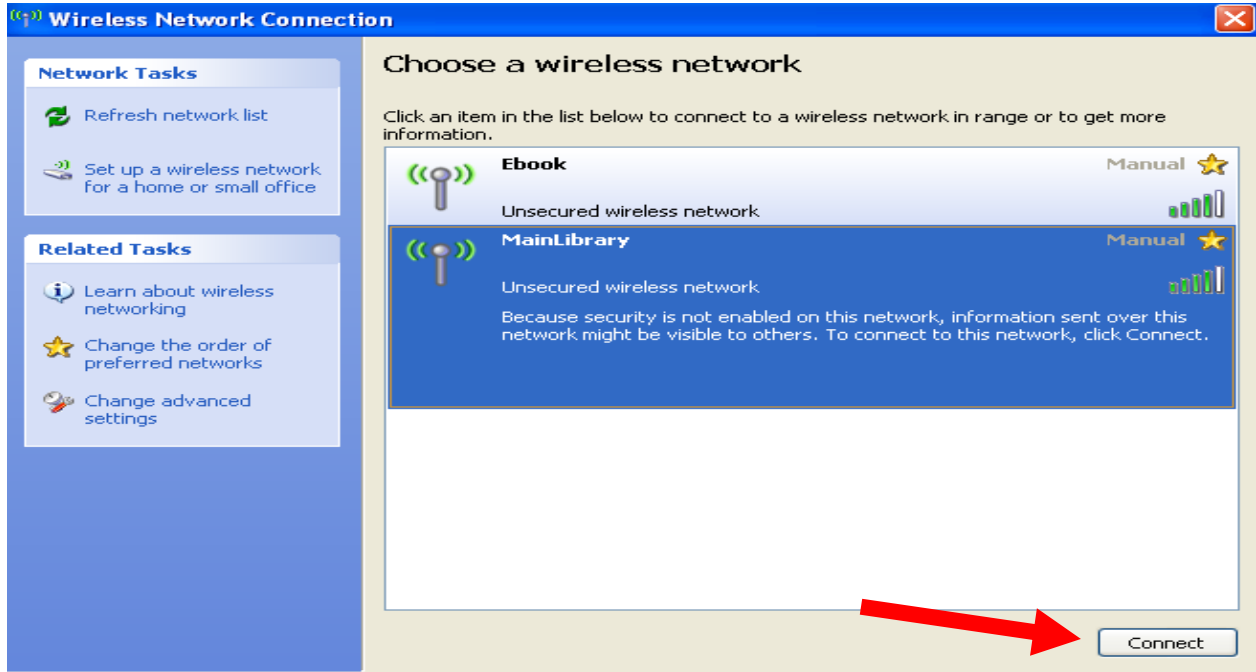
Wireless Network Connection

Network Tasks

Refresh network list

Set up a wireless network for a home or small office

Related Tasks

Learn about wireless networking

Change the order of preferred networks

Change advanced settings

Choose a wireless network

Click an item in the list below to connect to a wireless network in range or to get more information.

Ebook
Manual
Unsecured wireless network

MainLibrary
Manual
Unsecured wireless network
Because security is not enabled on this network, information sent over this network might be visible to others. To connect to this network, click Connect.

Connect